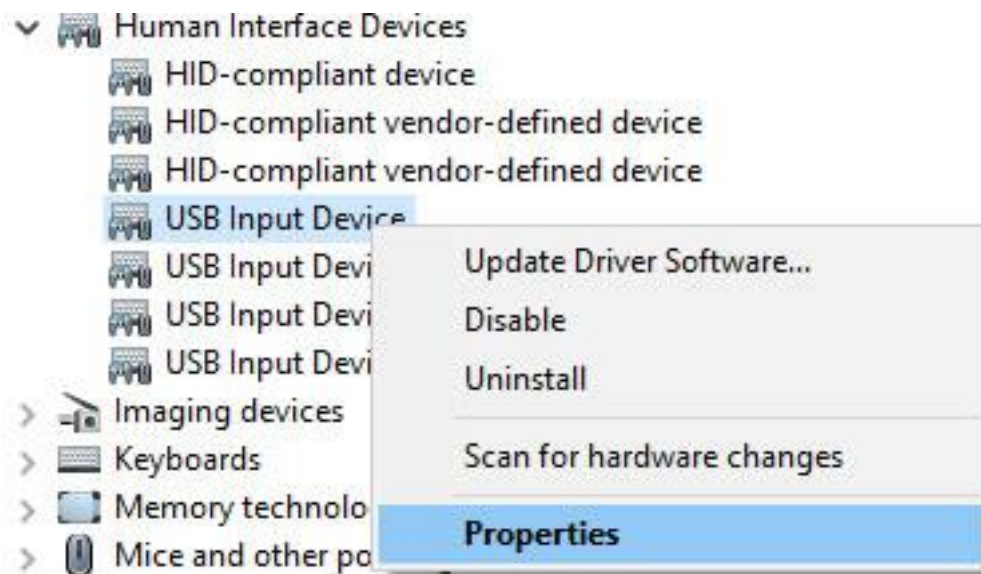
Human Interface Devices
HID-compliant device
HID-compliant vendor-defined device
HID-compliant vendor-defined device
USB Input Device
USB Input Devi
USB Input Devi
USB Input Devi
Imaging devices
Keyboards
Memory technolo
Mice and other po

Update Driver Software...
Disable
Uninstall
Scan for hardware changes
Properties